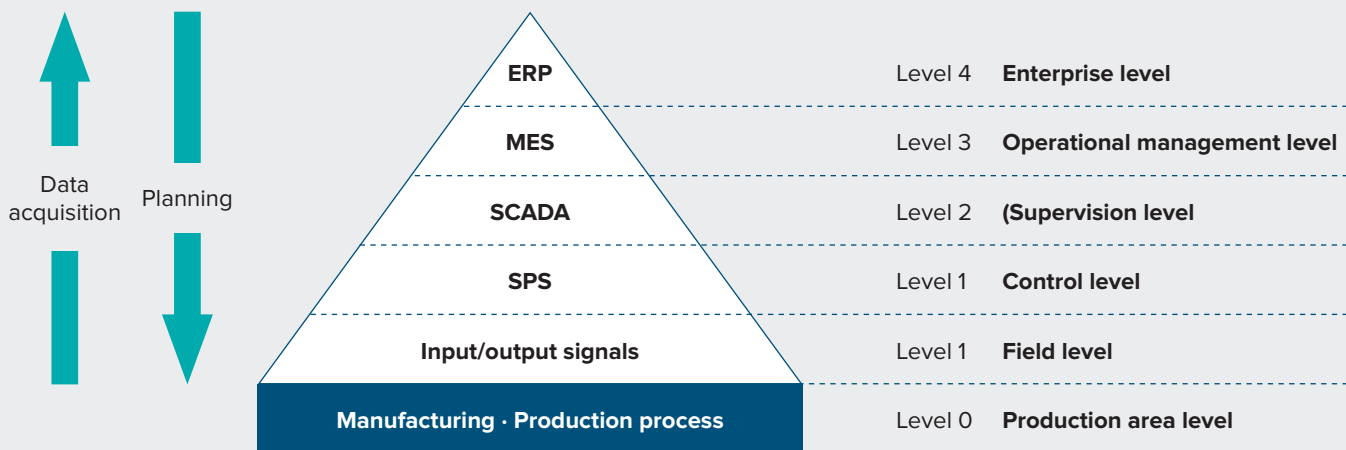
Data acquisition

Planning

ERP

MES

SCADA

SPS

Input/output signals

Manufacturing · Production process

Level 4 Enterprise level

Level 3 Operational management level

Level 2 (Supervision level

Level 1 Control level

Level 1 Field level

Level 0 Production area level